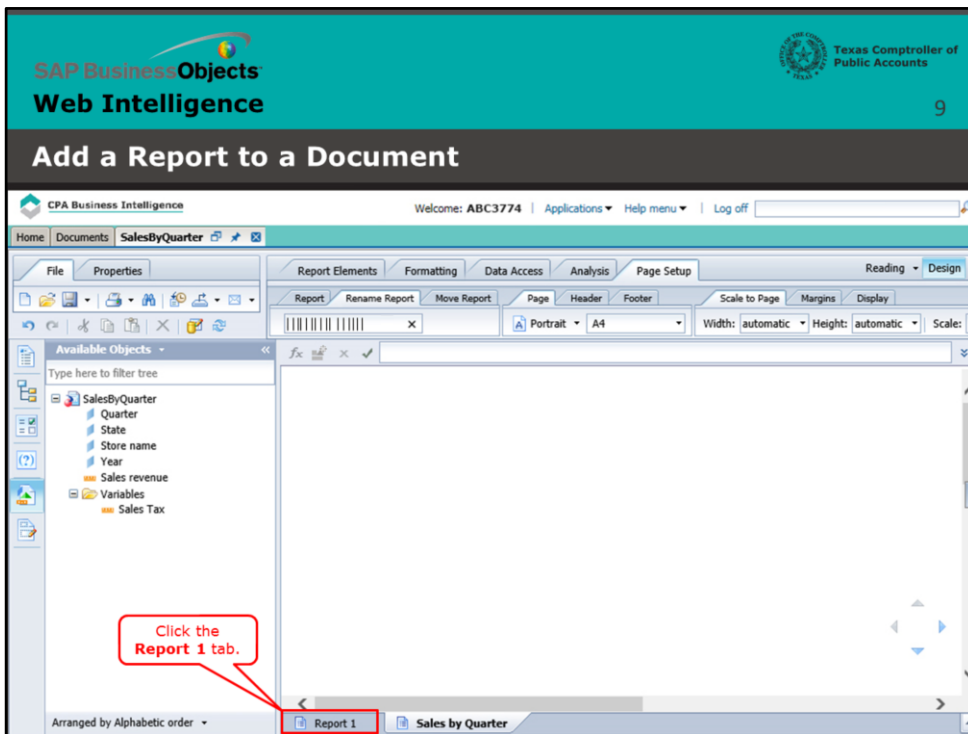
SAP BusinessObjects
Web Intelligence

Texas Comptroller of Public Accounts

9

Add a Report to a Document

CPA Business Intelligence

Welcome: ABC3774 | Applications ▾ Help menu ▾ | Log off

Home | Documents | SalesByQuarter

File | Properties

Report Elements | Formatting | Data Access | Analysis | Page Setup

Reading ▾ | Design

Report | Rename Report | Move Report | Page | Header | Footer | Scale to Page | Margins | Display

Portrait ▾ | A4 | Width: automatic ▾ | Height: automatic ▾ | Scale:

Available Objects ▾

Type here to filter tree

SalesByQuarter
Quarter
State
Store name
Year
Sales revenue
Variables
Sales Tax

Click the **Report 1** tab.

Arranged by Alphabetic order ▾

Report 1 | Sales by Quarter